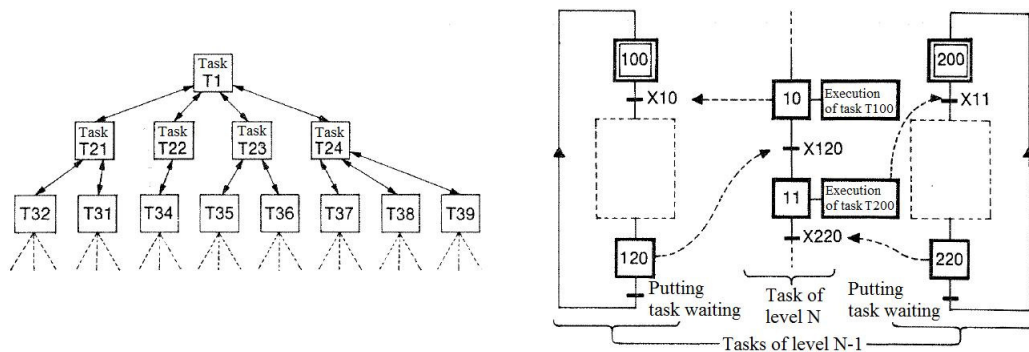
Task T1

Task T21

Task T22

Task T23

Task T24

T32

T31

T34

T35

T36

T37

T38

T39

100

X10

10

Execution of task T100

200

X11

X120

11

Execution of task T200

X220

120

220

Putting task waiting

Task of level N

Putting task waiting

Tasks of level N-1